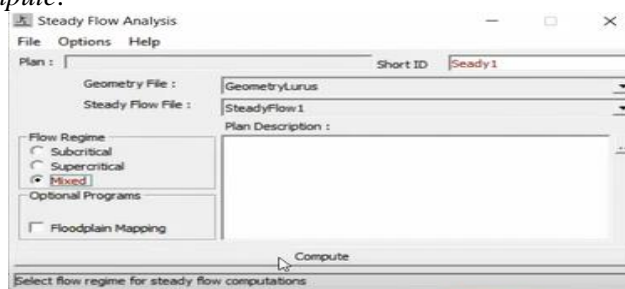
npute.

Steady Flow Analysis

File Options Help

Plan :

Short ID Seady1

Geometry File : GeometryLurus

Steady Flow File : SteadyFlow1

Plan Description :

Flow Regime
Subcritical
Supercritical
Mixed

Optional Programs

Floodplain Mapping

Compute

Select flow regime for steady flow computations